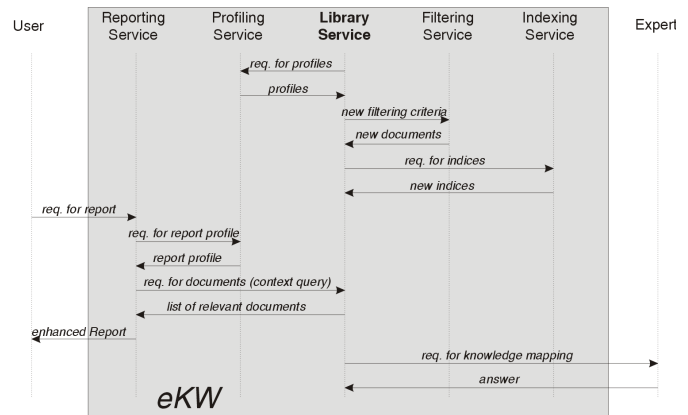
User

Reporting Service

Profiling Service

**Library Service**

Filtering Service

Indexing Service

Expert

req. for profiles

profiles

new filtering criteria

new documents

req. for indices

new indices

req. for report

req. for report profile

report profile

req. for documents (context query)

list of relevant documents

enhanced Report

req. for knowledge mapping

answer

eKW